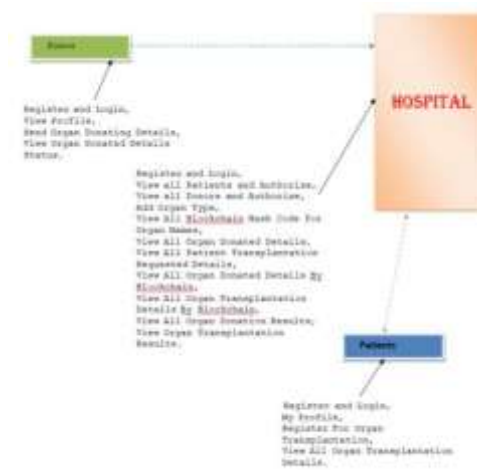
Donor

Register and Login,
View Profile,
Send Organ Donating Details,
View Organ Donated Details Status.

HOSPITAL

Register and Login,
View all Patients and Authorize,
View all Donors and Authorize,
Add Organ Type,
View All Blockchain Hash Code For Organ Names,
View All Organ Donated Details,
View All Patient Transplantation Requested Details,
View All Organ Donated Details By Blockchain,
View All Organ Transplantation Details By Blockchain,
View All Organ Donation Results,
View Organ Transplantation Results.

Patient

Register and Login,
My Profile,
Register For Organ Transplantation,
View All Organ Transplantation Details.